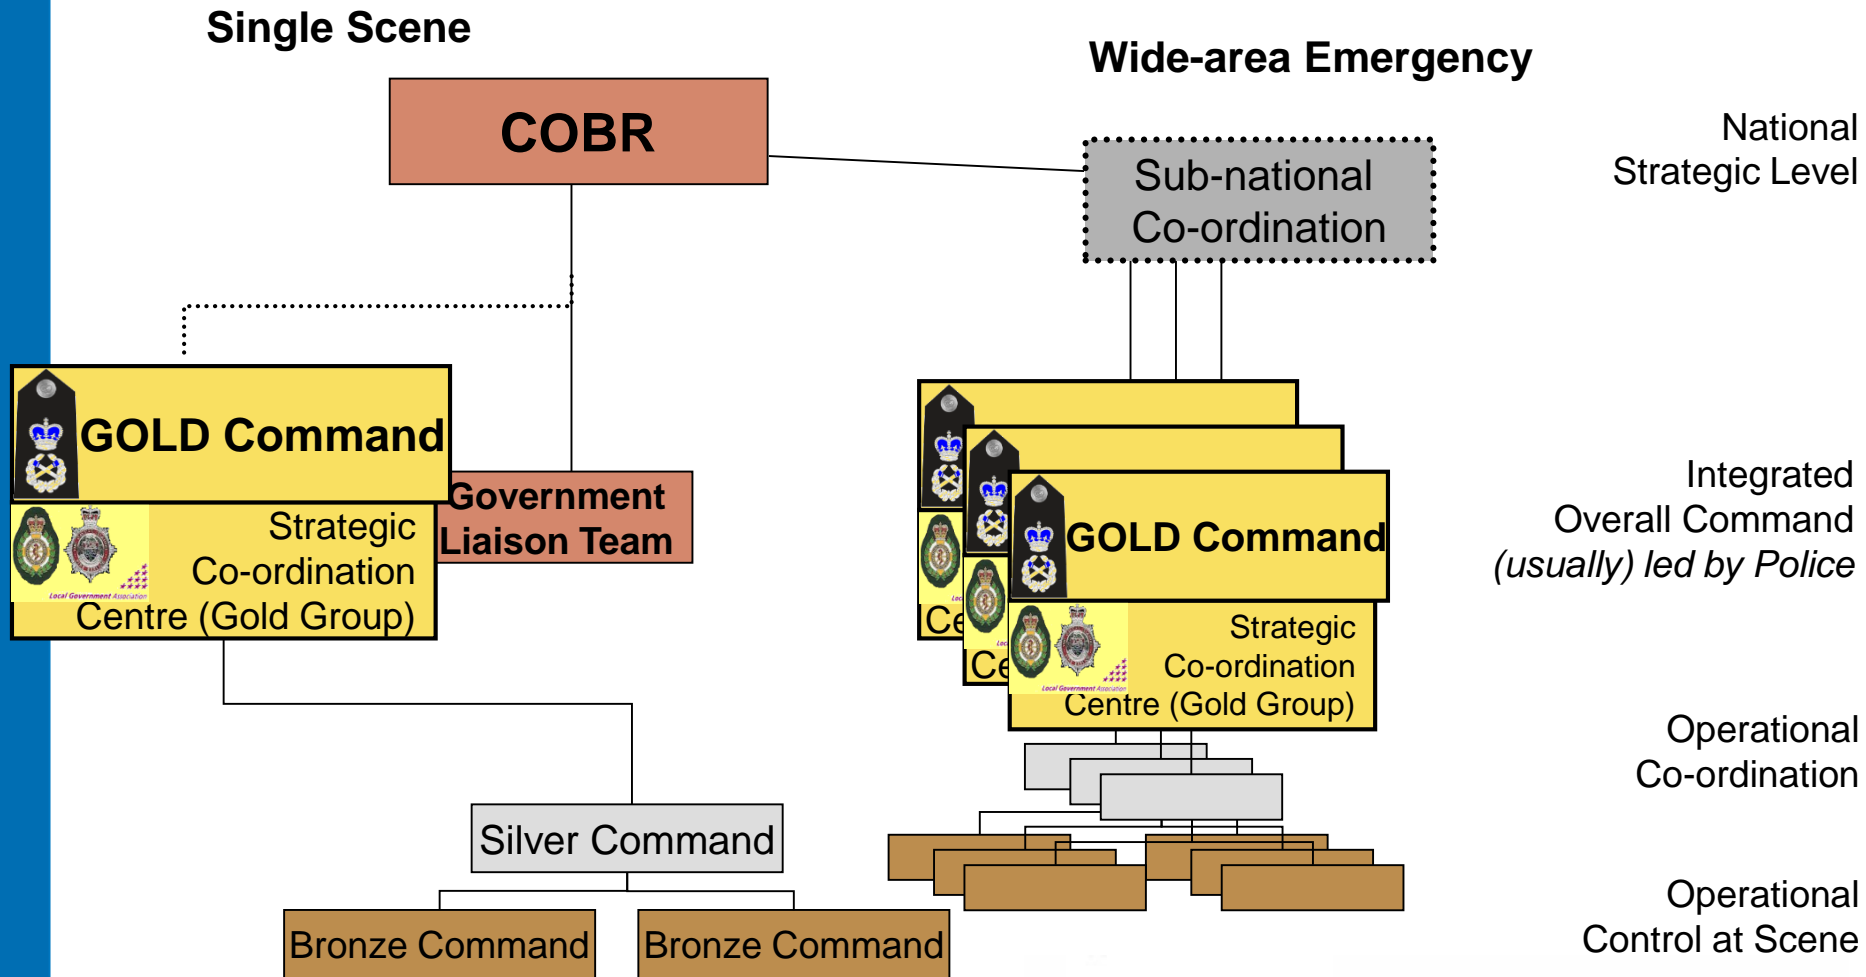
Single Scene

Wide-area Emergency

COBR

Sub-national Co-ordination

National Strategic Level

GOLD Command

Strategic Co-ordination Centre (Gold Group)

Local Government Association

Government Liaison Team

Ce

Ce

GOLD Command

Strategic Co-ordination Centre (Gold Group)

Local Government Association

Integrated Overall Command *(usually) led by Police*

Operational Co-ordination

Silver Command

Bronze Command

Bronze Command

Operational Control at Scene